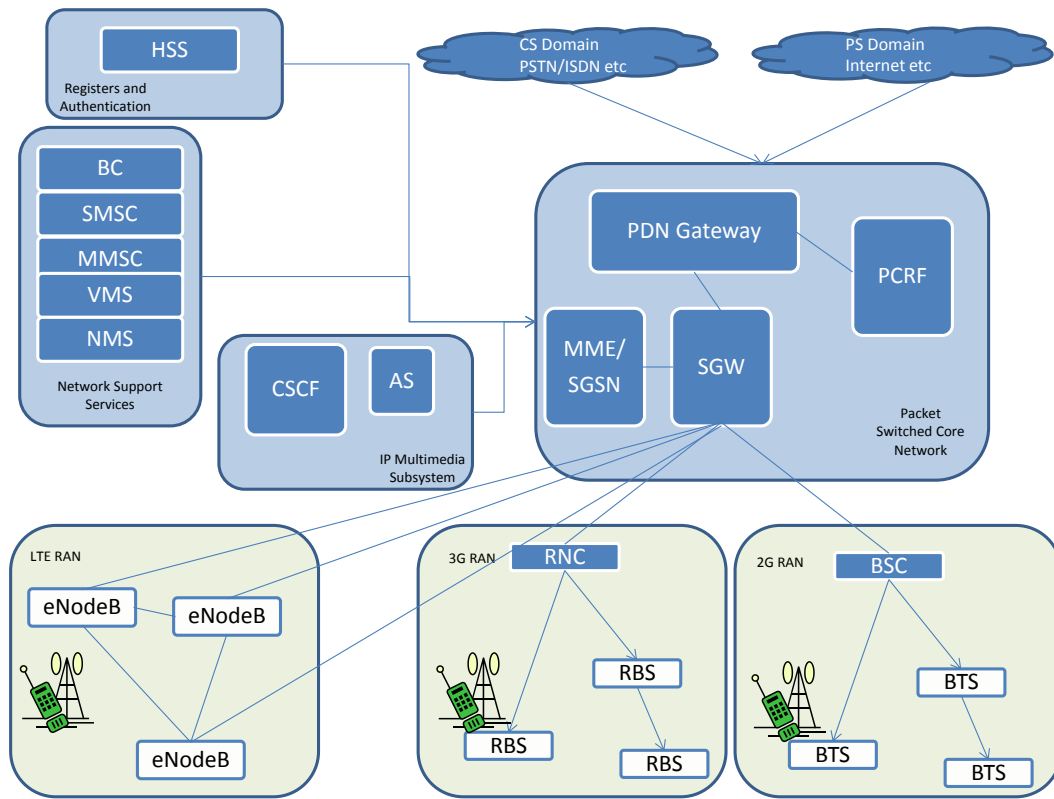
HSS
Registers and Authentication

CS Domain
PSTN/ISDN etc

PS Domain
Internet etc

BC
SMSC
MMSC
VMS
NMS
Network Support Services

PDN Gateway
PCRF
MME/
SGSN
SGW
Packet Switched Core Network

CSCF
AS
IP Multimedia Subsystem

LTE RAN
eNodeB
eNodeB
eNodeB

3G RAN
RNC
RBS
RBS
RBS

2G RAN
BSC
BTS
BTS
BTS